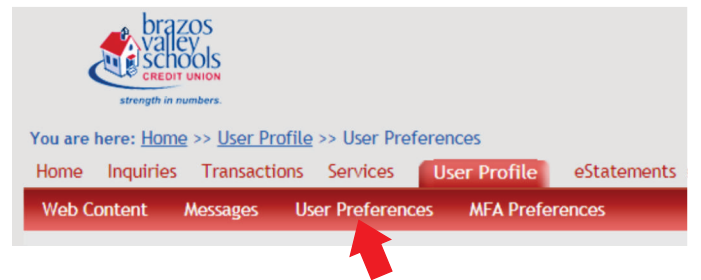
brazos valley schools CREDIT UNION
strength in numbers.

You are here: Home >> User Profile >> User Preferences

Home Inquiries Transactions Services User Profile eStatements

Web Content Messages User Preferences MFA Preferences